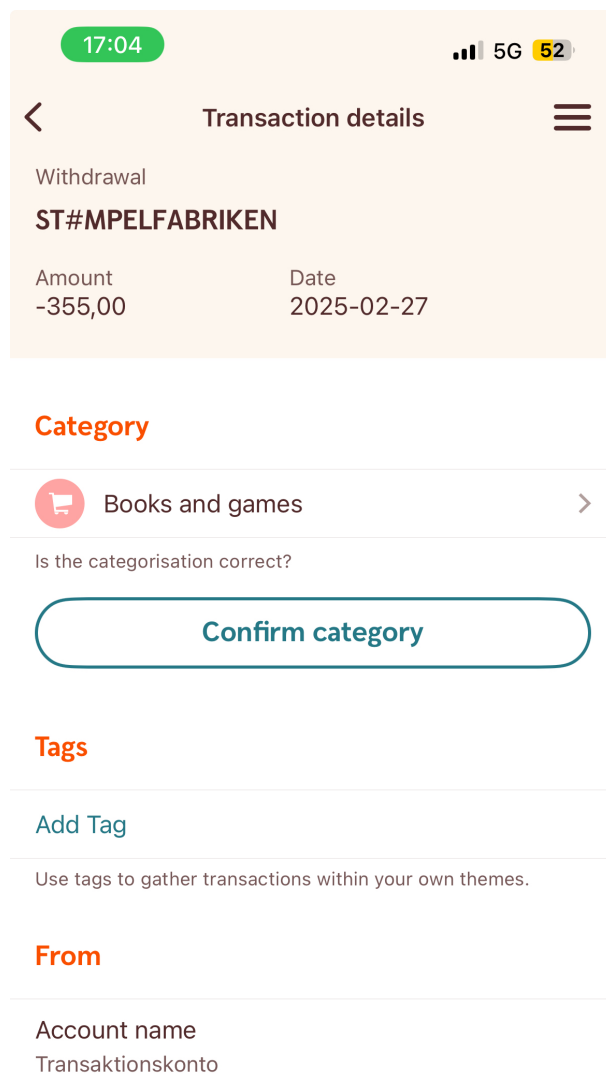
17:04
5G 52

Transaction details

Withdrawal
ST#MPELFABRIKEN

Amount
-355,00

Date
2025-02-27

Category

Books and games

Is the categorisation correct?

Confirm category

Tags

Add Tag

Use tags to gather transactions within your own themes.

From

Account name
Transaktionskonto